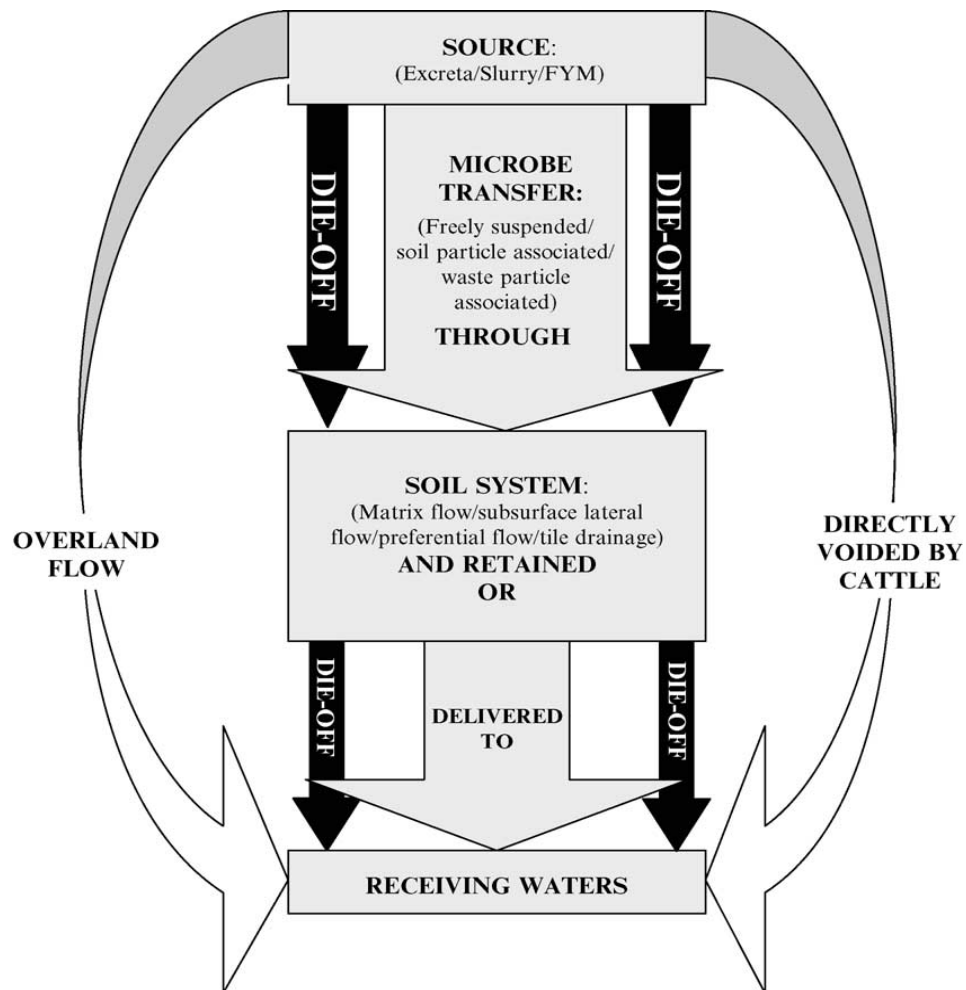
SOURCE:
(Excreta/Slurry/FYM)

DIE-OFF

MICROBE TRANSFER:
(Freely suspended/ soil particle associated/ waste particle associated)
THROUGH

DIE-OFF

OVERLAND FLOW

SOIL SYSTEM:
(Matrix flow/subsurface lateral flow/preferential flow/tile drainage)
AND RETAINED
OR

DIRECTLY VOIDED BY CATTLE

DIE-OFF

DELIVERED TO

DIE-OFF

RECEIVING WATERS